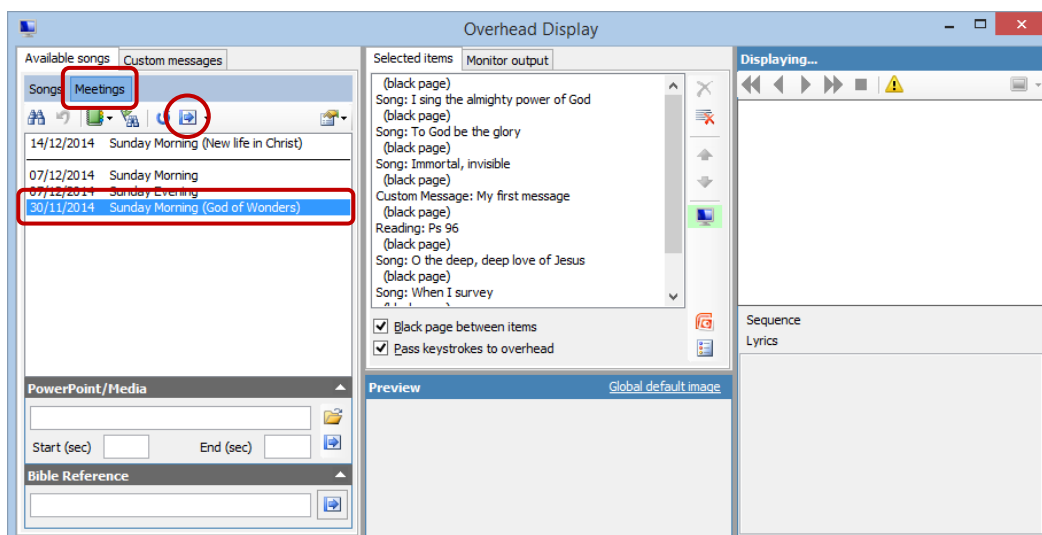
Overhead Display

Available songs | Custom messages

Songs | Meetings

14/12/2014 Sunday Morning (New life in Christ)

07/12/2014 Sunday Morning
07/12/2014 Sunday Evening
30/11/2014 Sunday Morning (God of Wonders)

PowerPoint/Media

Start (sec)
End (sec)

Bible Reference

Selected items | Monitor output

(black page)
Song: I sing the almighty power of God
(black page)
Song: To God be the glory
(black page)
Song: Immortal, invisible
(black page)
Custom Message: My first message
(black page)
Reading: Ps 96
(black page)
Song: O the deep, deep love of Jesus
(black page)
Song: When I survey
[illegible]

Black page between items
Pass keystrokes to overhead

Preview
Global default image

Displaying...

Sequence
Lyrics